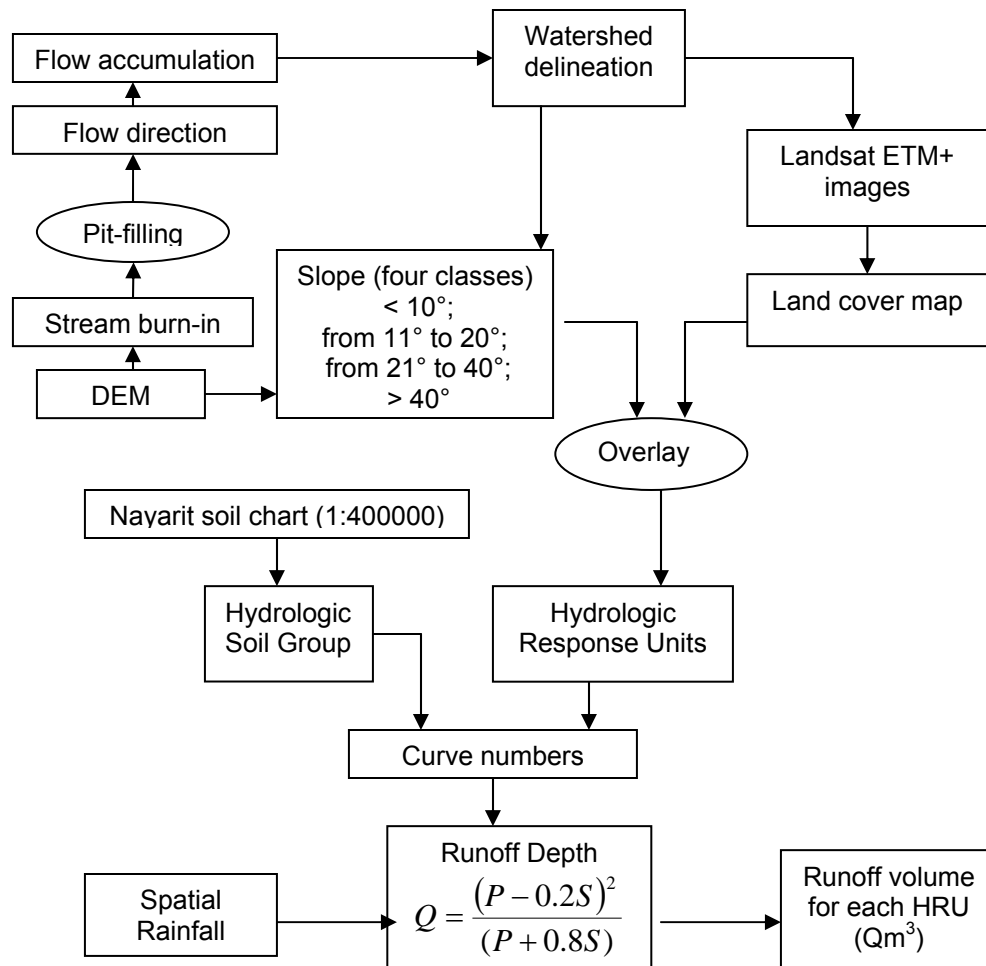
Flow accumulation

Watershed delineation

Flow direction

Landsat ETM+ images

Pit-filling

Slope (four classes) < 10°; from 11° to 20°; from 21° to 40°; > 40°

Land cover map

Stream burn-in

DEM

Overlay

Nayarit soil chart (1:400000)

Hydrologic Soil Group

Hydrologic Response Units

Curve numbers

Spatial Rainfall

Runoff Depth
$Q = \frac{(P - 0.2S)^2}{(P + 0.8S)}$

Runoff volume for each HRU (Qm$^3$)